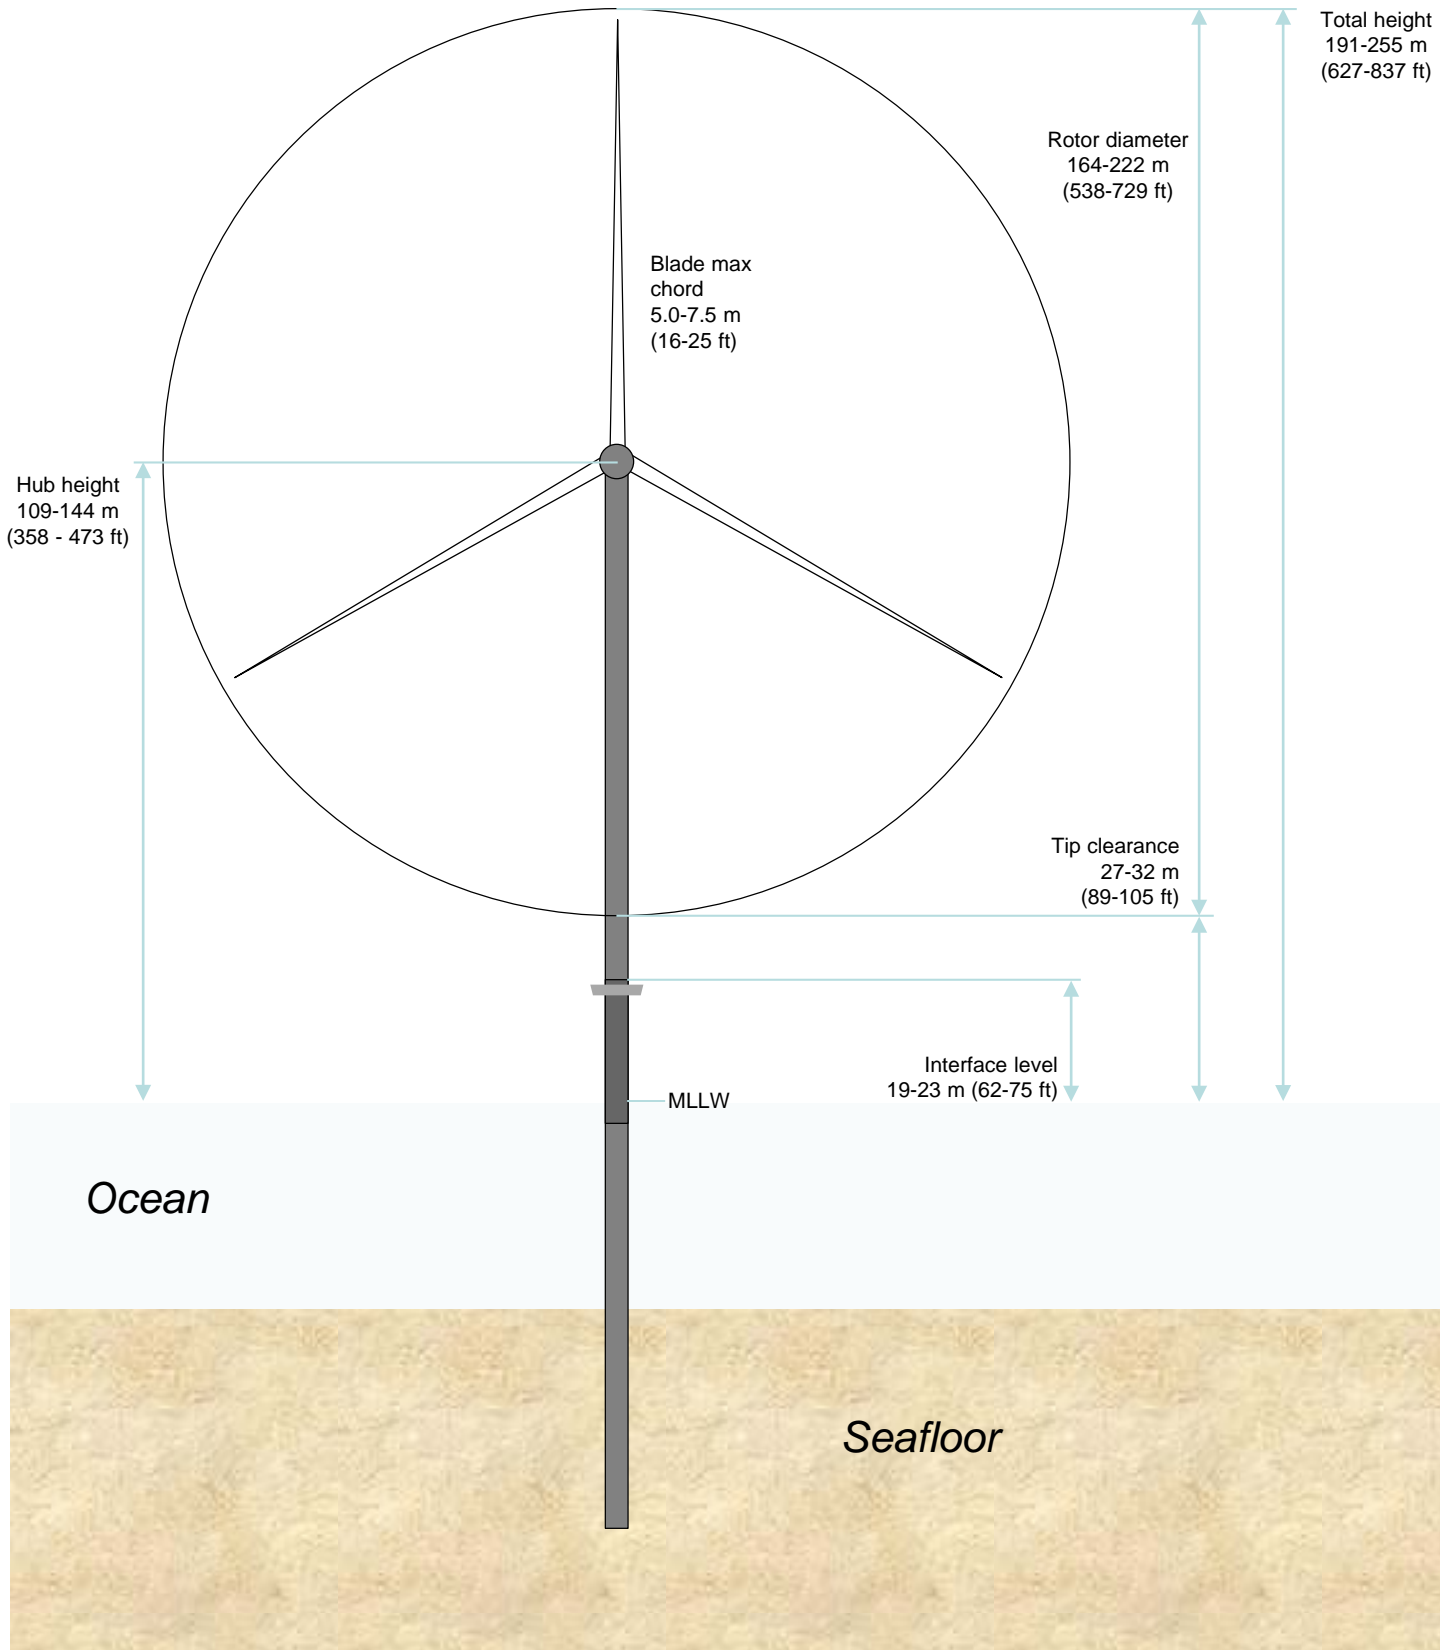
Total height
191-255 m
(627-837 ft)

Rotor diameter
164-222 m
(538-729 ft)

Blade max
chord
5.0-7.5 m
(16-25 ft)

Hub height
109-144 m
(358 - 473 ft)

Tip clearance
27-32 m
(89-105 ft)

Interface level
19-23 m (62-75 ft)

MLLW

Ocean

Seafloor